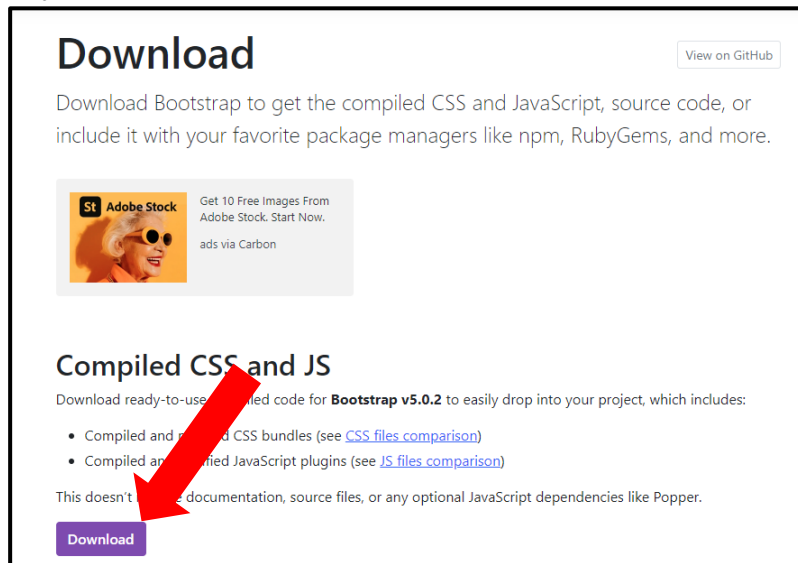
Download

View on GitHub

Download Bootstrap to get the compiled CSS and JavaScript, source code, or include it with your favorite package managers like npm, RubyGems, and more.

St Adobe Stock

Get 10 Free Images From Adobe Stock. Start Now.

ads via Carbon

Compiled CSS and JS

Download ready-to-use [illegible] code for **Bootstrap v5.0.2** to easily drop into your project, which includes:

- Compiled and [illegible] CSS bundles (see CSS files comparison)
- Compiled and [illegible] JavaScript plugins (see JS files comparison)

This doesn't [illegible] documentation, source files, or any optional JavaScript dependencies like Popper.

Download